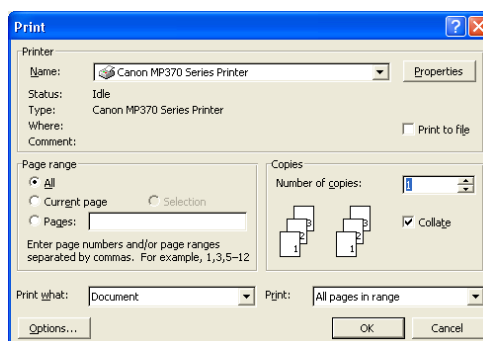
Print

Printer

Name: Canon MP370 Series Printer

Properties

Status: Idle

Type: Canon MP370 Series Printer

Where:

Comment:

Print to file

Page range

All

Current page

Selection

Pages:

Enter page numbers and/or page ranges separated by commas. For example, 1,3,5–12

Copies

Number of copies: 1

Collate

Print what: Document

Print: All pages in range

Options...

OK

Cancel